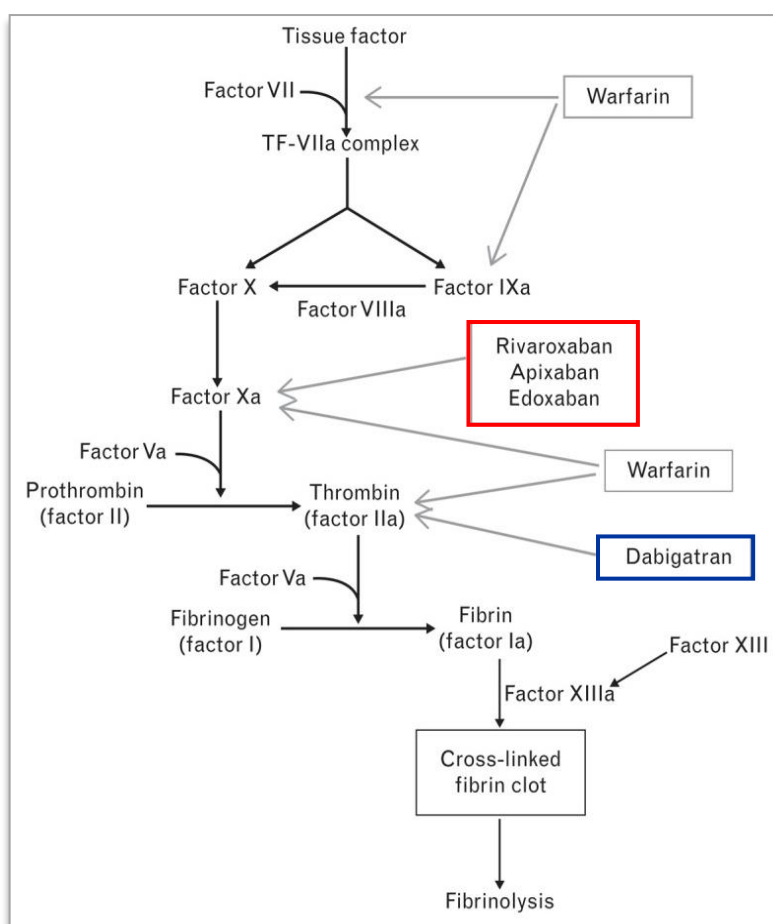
Tissue factor

Factor VII

Warfarin

TF-VIIa complex

Factor X

Factor IXa

Factor VIIIa

Rivaroxaban
Apixaban
Edoxaban

Factor Xa

Factor Va

Warfarin

Prothrombin
(factor II)

Thrombin
(factor IIa)

Dabigatran

Factor Va

Fibrinogen
(factor I)

Fibrin
(factor Ia)

Factor XIII

Factor XIIIa

Cross-linked
fibrin clot

Fibrinolysis